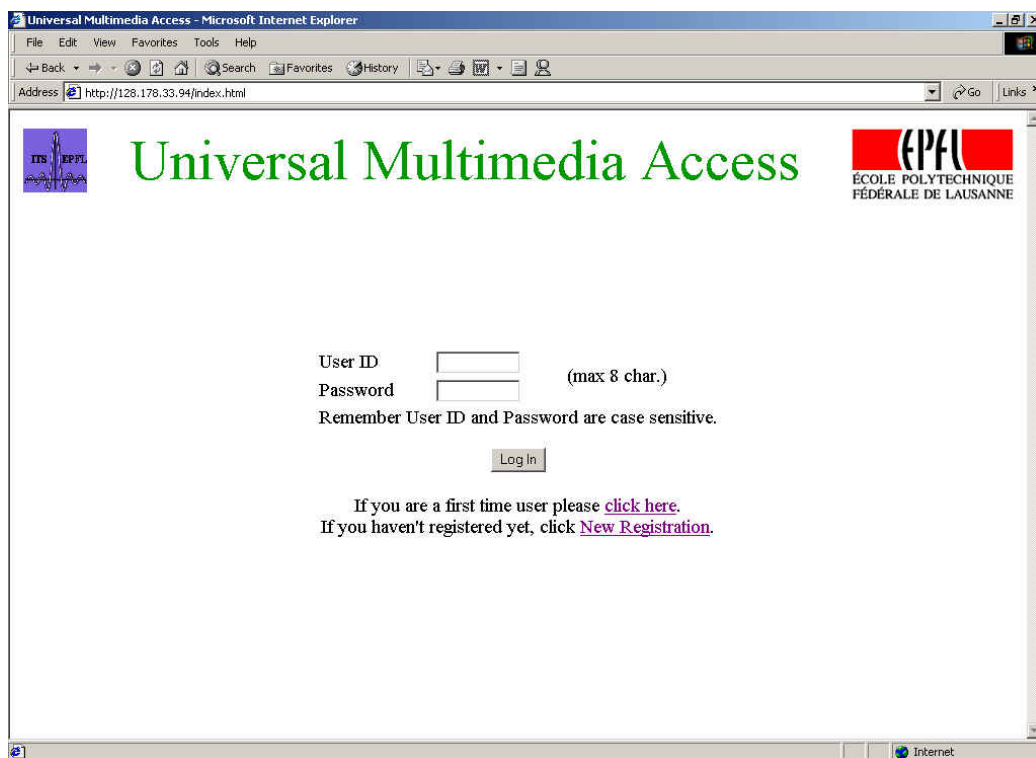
Universal Multimedia Access - Microsoft Internet Explorer

File Edit View Favorites Tools Help

Back Search Favorites History

Address http://128.178.33.94/index.html

Go Links

ITS EPFL

Universal Multimedia Access

EPFL
ÉCOLE POLYTECHNIQUE FÉDÉRALE DE LAUSANNE

User ID
Password
(max 8 char.)

Remember User ID and Password are case sensitive.

Log In

If you are a first time user please click here.
If you haven't registered yet, click New Registration.

Internet